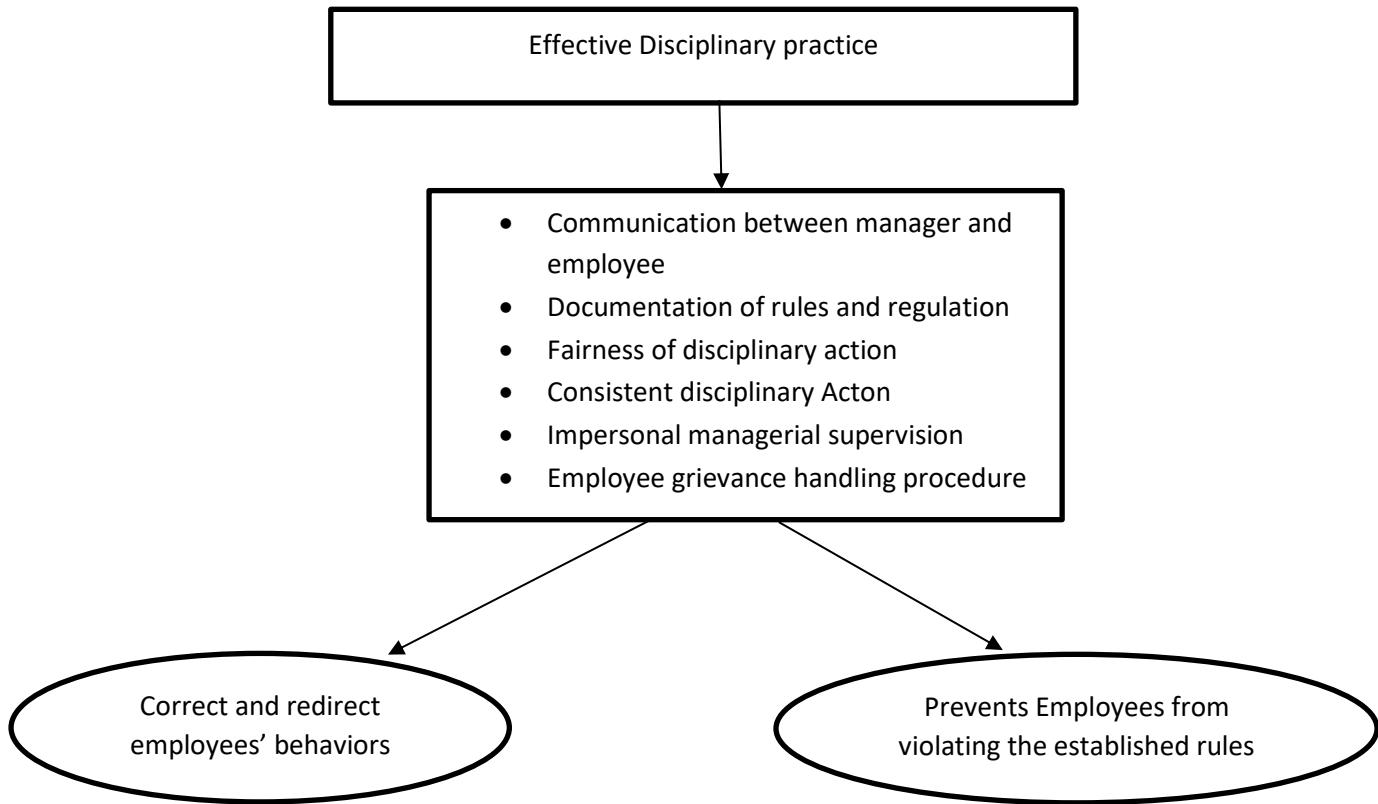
Effective Disciplinary practice

- Communication between manager and employee
- Documentation of rules and regulation
- Fairness of disciplinary action
- Consistent disciplinary Acton
- Impersonal managerial supervision
- Employee grievance handling procedure

Correct and redirect employees’ behaviors

Prevents Employees from violating the established rules